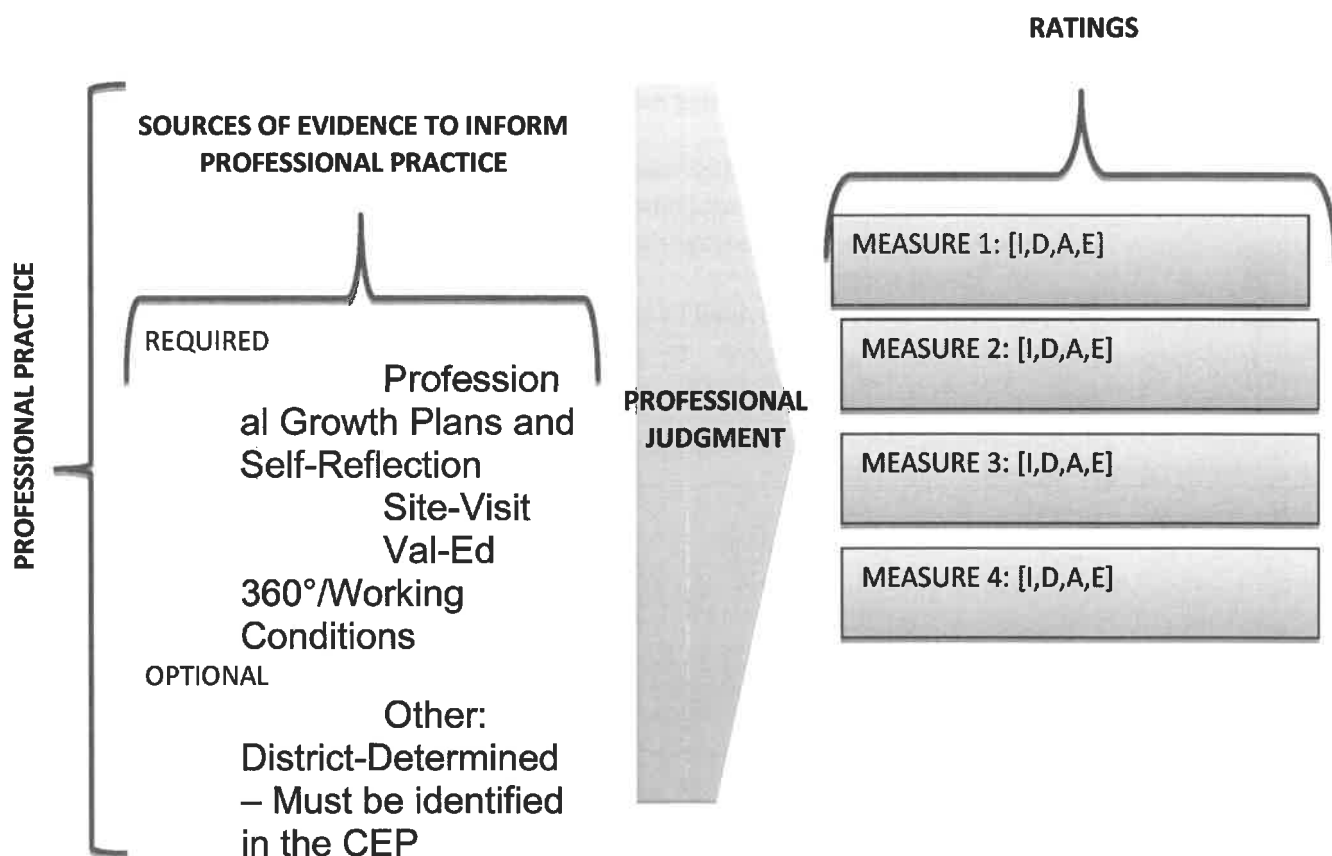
RATINGS

PROFESSIONAL PRACTICE

SOURCES OF EVIDENCE TO INFORM PROFESSIONAL PRACTICE

REQUIRED

Professional Growth Plans and Self-Reflection

Site-Visit

Val-Ed

360°/Working Conditions

OPTIONAL

Other: District-Determined – Must be identified in the CEP

PROFESSIONAL JUDGMENT

MEASURE 1: [I,D,A,E]

MEASURE 2: [I,D,A,E]

MEASURE 3: [I,D,A,E]

MEASURE 4: [I,D,A,E]